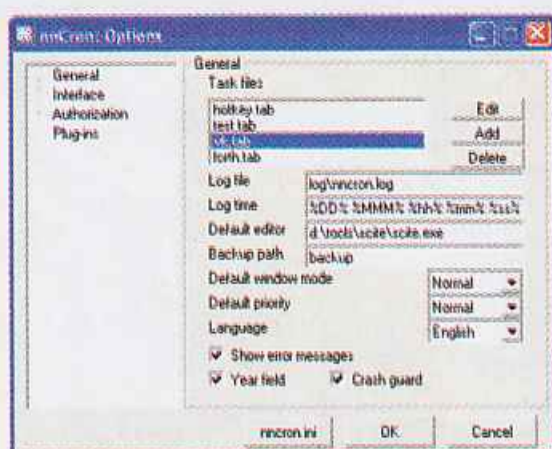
nnCron: Options

General
Interface
Authorization
Plug-ins

General
Task files
hotkey.tab
test.tab
sc.tab
forth.tab
Edit
Add
Delete
Log file
log\nncron.log
Log time
%DD% %MMM% %hh%:%mm%:%ss%
Default editor
d:\tools\scite\scite.exe
Backup path
backup
Default window mode
Normal
Default priority
Normal
Language
English
Show error messages
Year field
Crash guard

nncron.ini
OK
Cancel